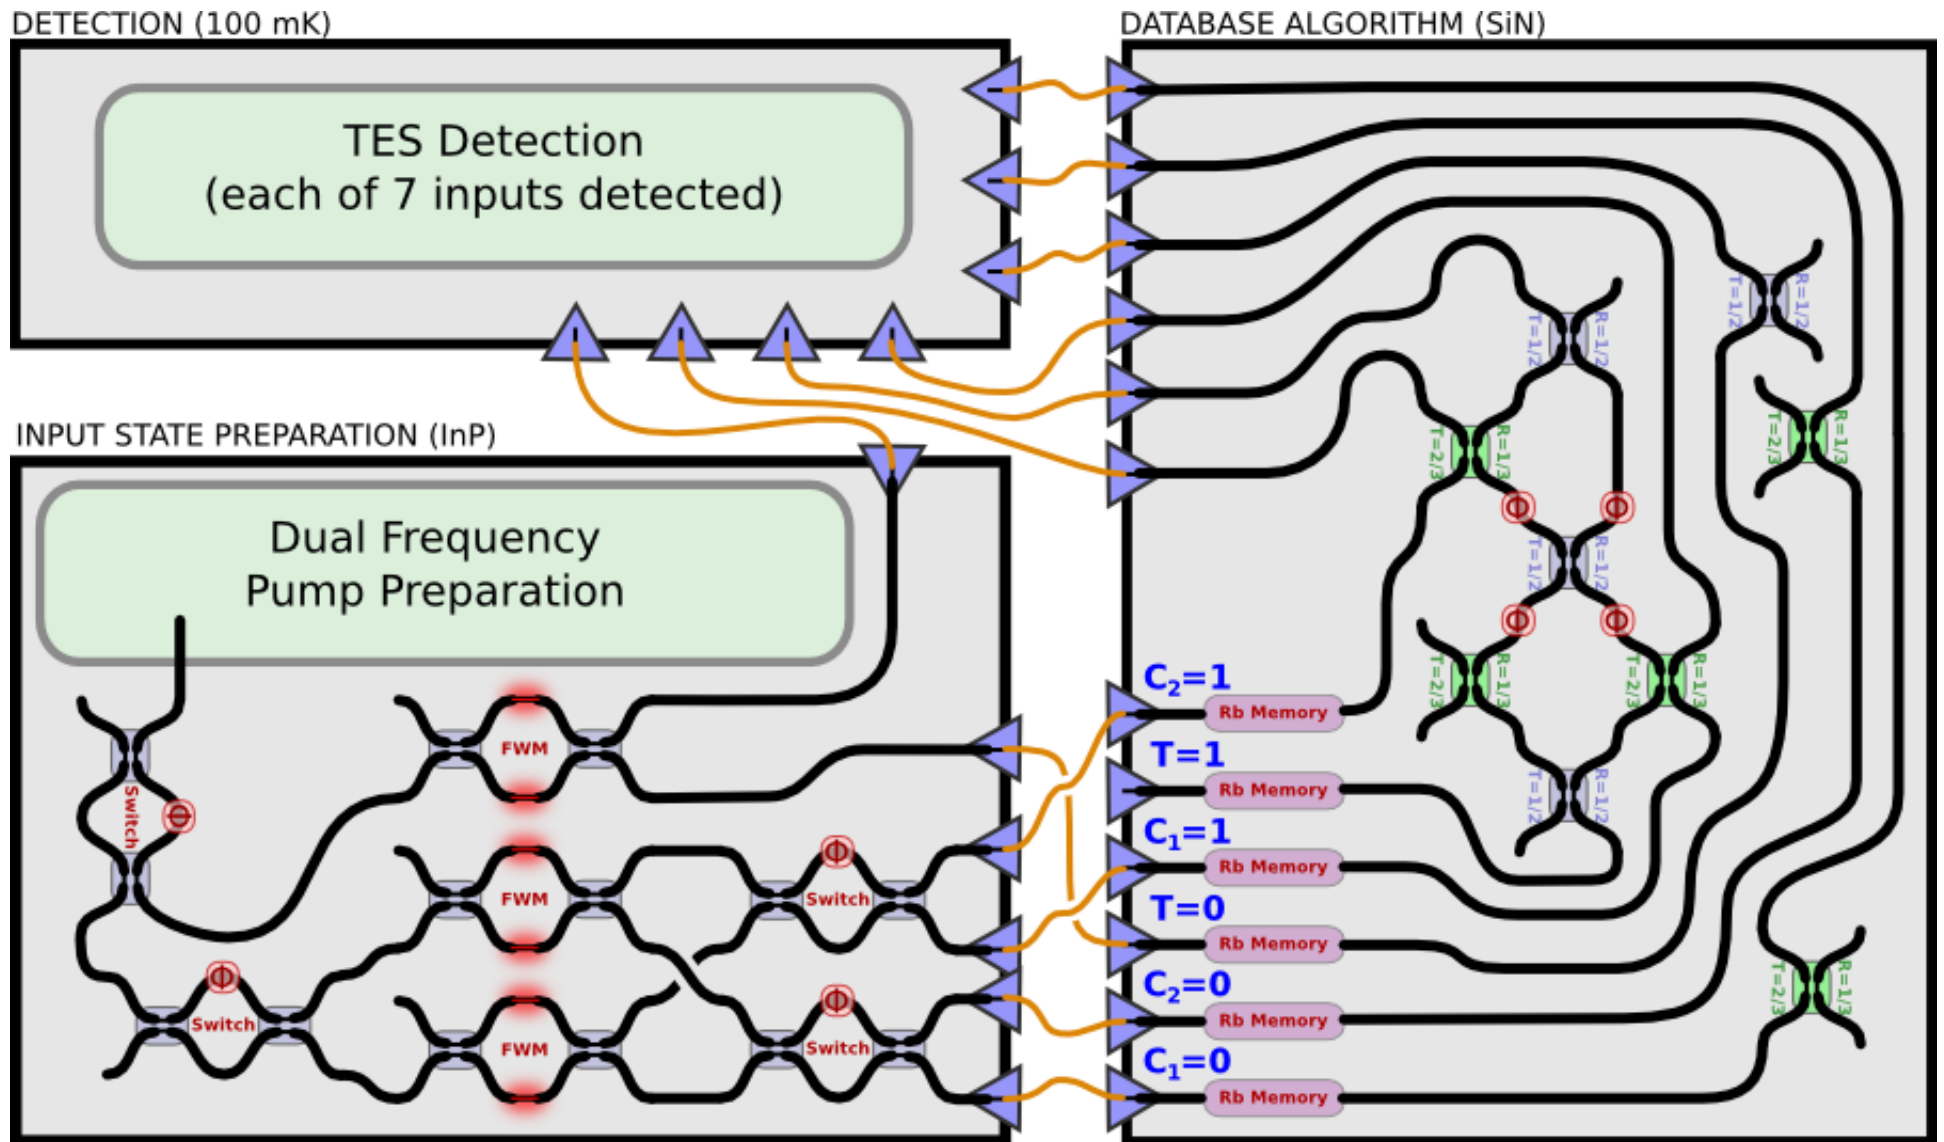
DETECTION (100 mK)

TES Detection
(each of 7 inputs detected)

DATABASE ALGORITHM (SiN)

INPUT STATE PREPARATION (InP)

Dual Frequency
Pump Preparation

Switch
$\Phi$

FWM

FWM

FWM

$\Phi$
Switch

$\Phi$
Switch

$\Phi$
Switch

$C_2$=1
Rb Memory
T=1
Rb Memory
$C_1$=1
Rb Memory
T=0
Rb Memory
$C_2$=0
Rb Memory
$C_1$=0
Rb Memory

T=1/2 R=1/2
T=1/2 R=1/2
T=2/3 R=1/3
T=2/3 R=1/3
$\Phi$ $\Phi$
T=1/2 R=1/2
$\Phi$ $\Phi$
T=2/3 R=1/3
T=2/3 R=1/3
T=1/2 R=1/2
T=2/3 R=1/3